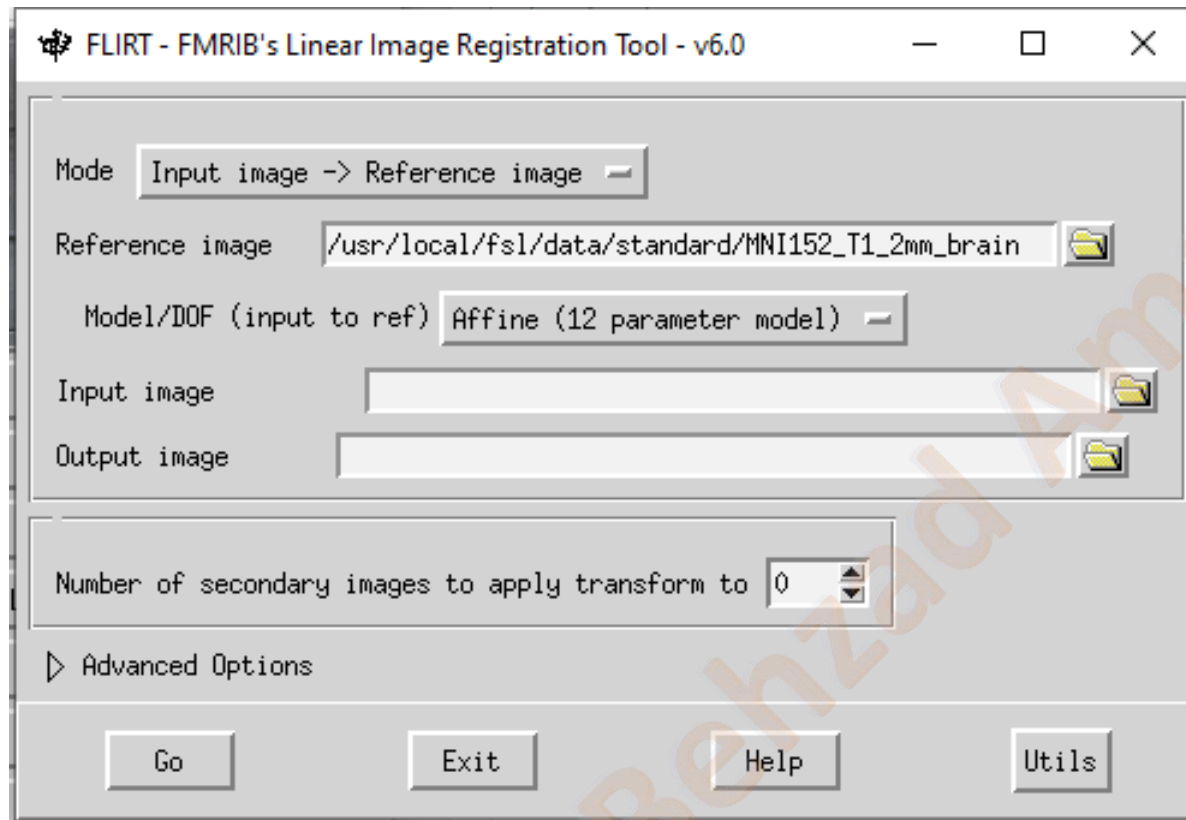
FLIRT - FMRIB's Linear Image Registration Tool - v6.0

Mode Input image -> Reference image

Reference image /usr/local/fsl/data/standard/MNI152_T1_2mm_brain

Model/DOF (input to ref) Affine (12 parameter model)

Input image

Output image

Number of secondary images to apply transform to 0

Advanced Options

Go Exit Help Utils

Behzad Am